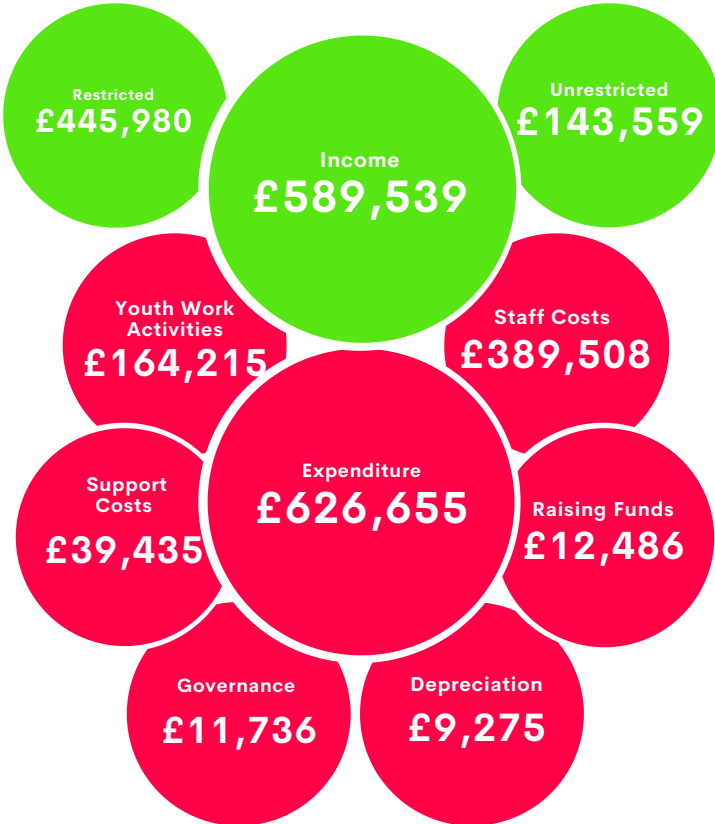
Restricted
£445,980

Income
£589,539

Unrestricted
£143,559

Youth Work Activities
£164,215

Staff Costs
£389,508

Support Costs
£39,435

Expenditure
£626,655

Raising Funds
£12,486

Governance
£11,736

Depreciation
£9,275